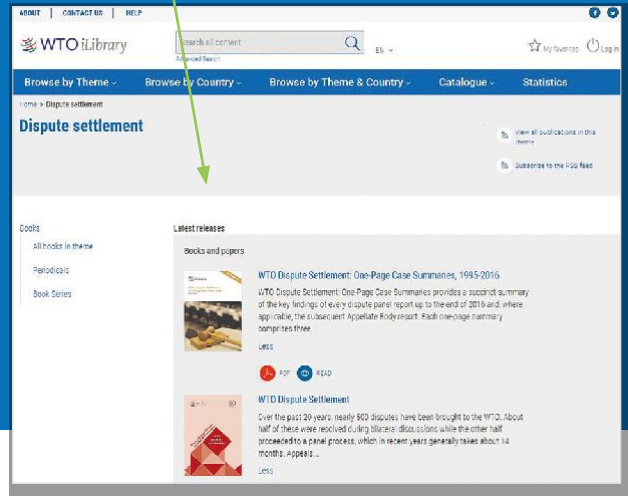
ABOUT | CONTACT US | HELP

WTO iLibrary

Search all content

Advanced Search

EN

My favorites Log in

Browse by Theme | Browse by Country | Browse by Theme & Country | Catalogue | Statistics

Home > Dispute settlement

Dispute settlement

View all publications in this theme

Subscribe to the RSS feed

Books

All books in theme

Periodicals

Book Series

Latest releases

Books and papers

WTO Dispute Settlement: One-Page Case Summaries, 1995-2016

WTO Dispute Settlement: One-Page Case Summaries provides a succinct summary of the key findings of every dispute panel report up to the end of 2016 and, where applicable, the subsequent Appellate Body report. Each one-page summary comprises three...

Less

PDF READ

WTO Dispute Settlement

Over the past 20 years, nearly 500 disputes have been brought to the WTO. About half of these were resolved during bilateral discussions while the other half proceeded to a panel process, which in recent years generally takes about 14 months. Appeals...

Less